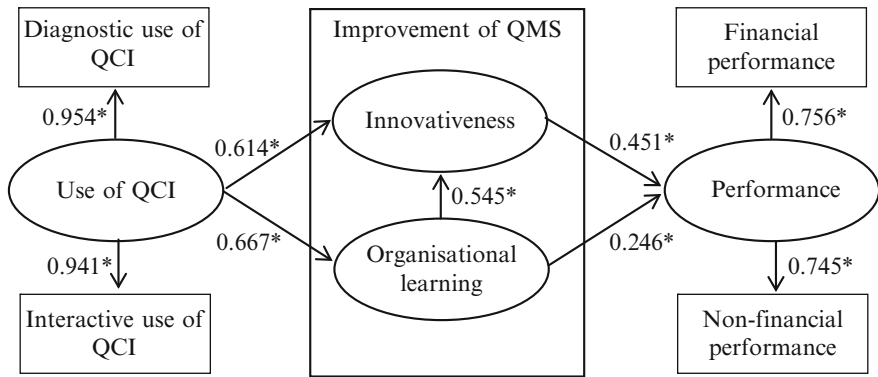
Diagnostic use of QCI

0.954*

Use of QCI

0.941*

Interactive use of QCI

0.614*

0.667*

Improvement of QMS

Innovativeness

0.545*

Organisational learning

0.451*

0.246*

Performance

Financial performance

0.756*

0.745*

Non-financial performance